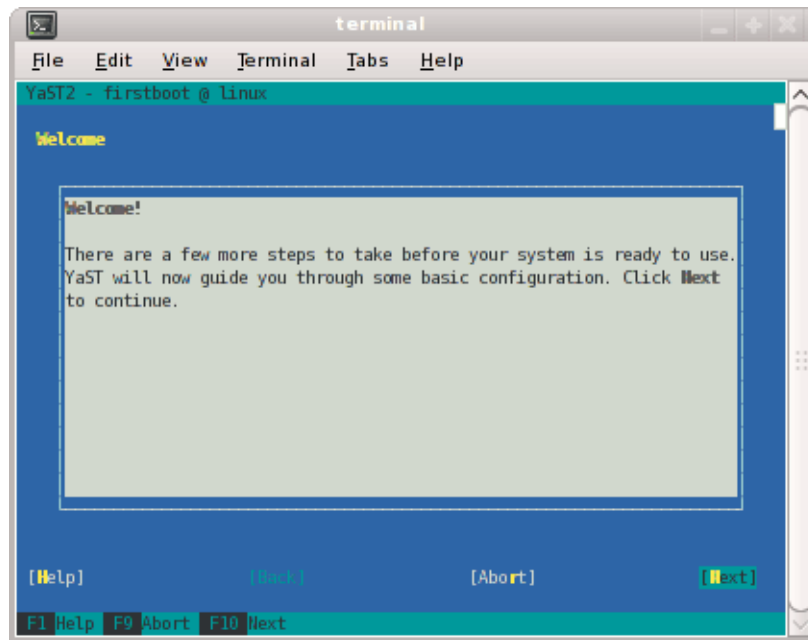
terminal

File Edit View Terminal Tabs Help

YaST2 - firstboot @ linux

Welcome

Welcome!

There are a few more steps to take before your system is ready to use. YaST will now guide you through some basic configuration. Click Next to continue.

[Help] [Back] [Abort] [Next]

F1 Help F9 Abort F10 Next